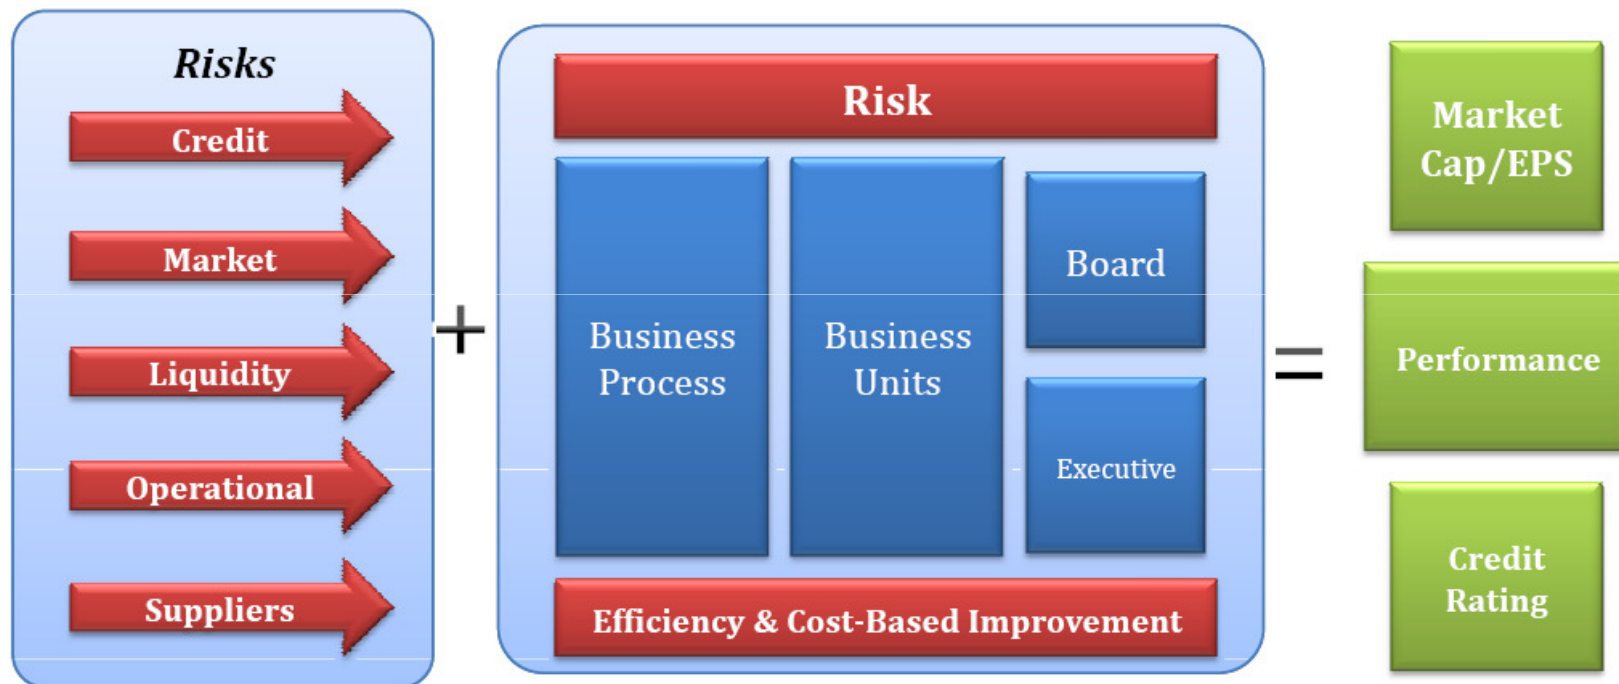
Risks

Credit

Market

Liquidity

Operational

Suppliers

+

Risk

Business Process

Business Units

Board

Executive

Efficiency & Cost-Based Improvement

=

Market Cap/EPS

Performance

Credit Rating